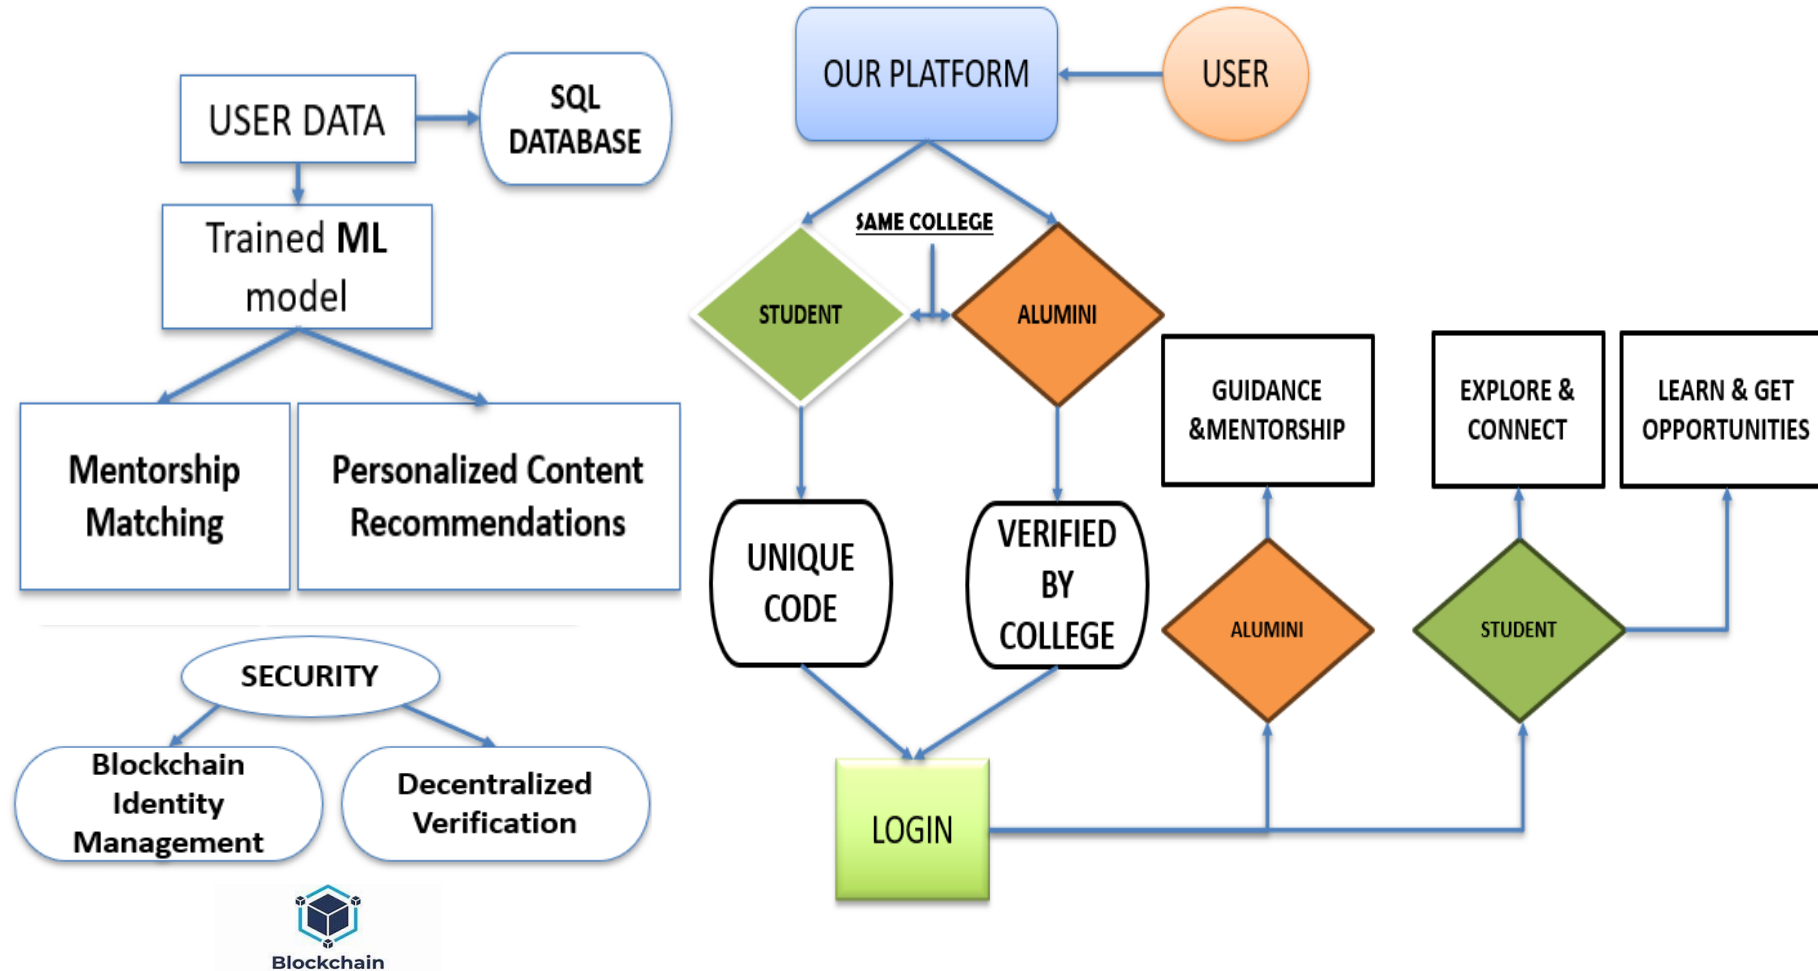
USER DATA

SQL DATABASE

Trained **ML** model

Mentorship Matching

Personalized Content Recommendations

SECURITY

Blockchain Identity Management

Decentralized Verification

Blockchain

OUR PLATFORM

USER

SAME COLLEGE

STUDENT

ALUMINI

UNIQUE CODE

VERIFIED BY COLLEGE

LOGIN

GUIDANCE &MENTORSHIP

EXPLORE & CONNECT

LEARN & GET OPPORTUNITIES

ALUMINI

STUDENT